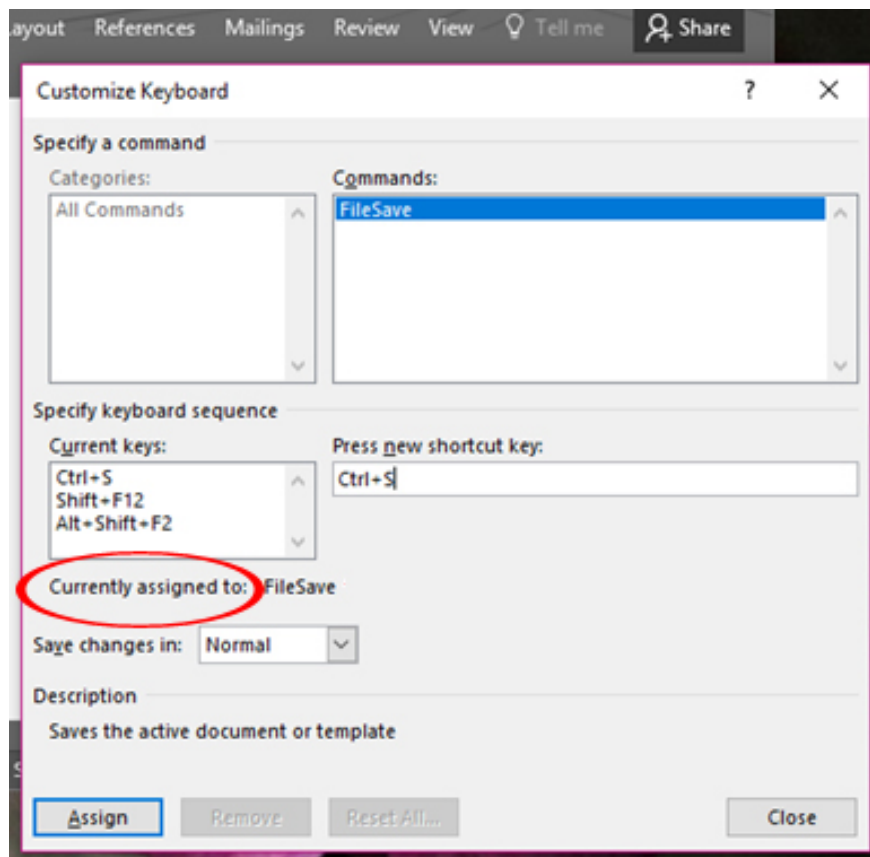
ayout References Mailings Review View Tell me Share

Customize Keyboard ? ×

Specify a command

Categories:
All Commands

Commands:
FileSave

Specify keyboard sequence

Current keys:
Ctrl+S
Shift+F12
Alt+Shift+F2

Press new shortcut key:
Ctrl+S

Currently assigned to: FileSave

Save changes in: Normal

Description

Saves the active document or template

Assign Remove Reset All... Close